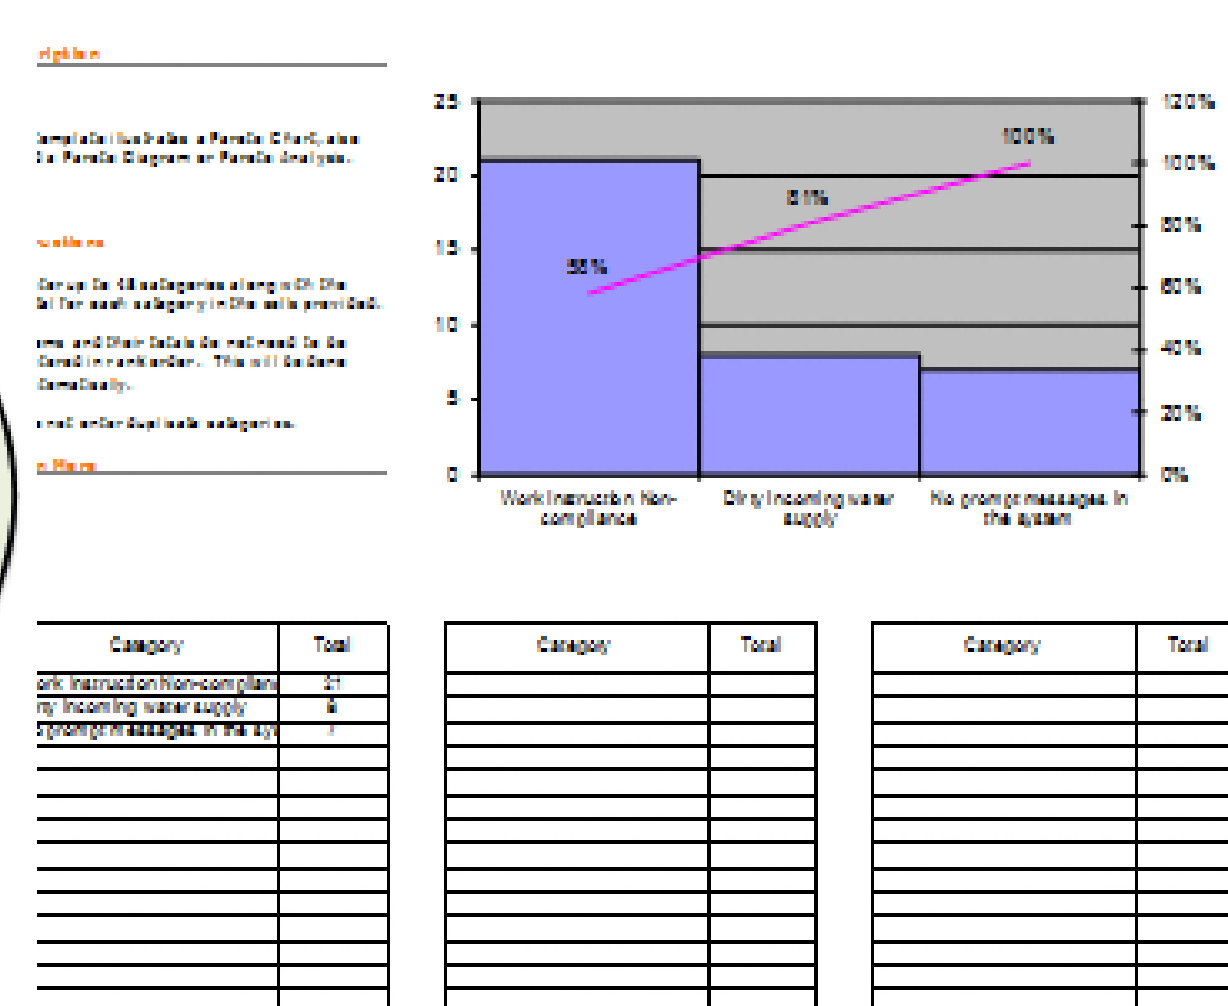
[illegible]

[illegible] Pareto Chart, also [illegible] Pareto Diagram or Pareto Analysis.

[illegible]

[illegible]

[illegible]

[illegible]

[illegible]

25
20
15
10
5
0

120%
100%
80%
60%
40%
20%
0%

56%
81%
100%

Work Instruction Non-compliance
Dirty incoming water supply
No prompt messages in the system

| Category | Total |
|---|---|
| ork Instruction Non-complian | 21 |
| rty incoming water supply | 8 |
| prompt messages in the sy | 7 |
| | |
| | |
| | |
| | |
| | |
| | |
| | |
| | |
| | |
| | |
| | |

| Category | Total |
|---|---|
| | |
| | |
| | |
| | |
| | |
| | |
| | |
| | |
| | |
| | |
| | |
| | |
| | |
| | |

| Category | Total |
|---|---|
| | |
| | |
| | |
| | |
| | |
| | |
| | |
| | |
| | |
| | |
| | |
| | |
| | |
| | |